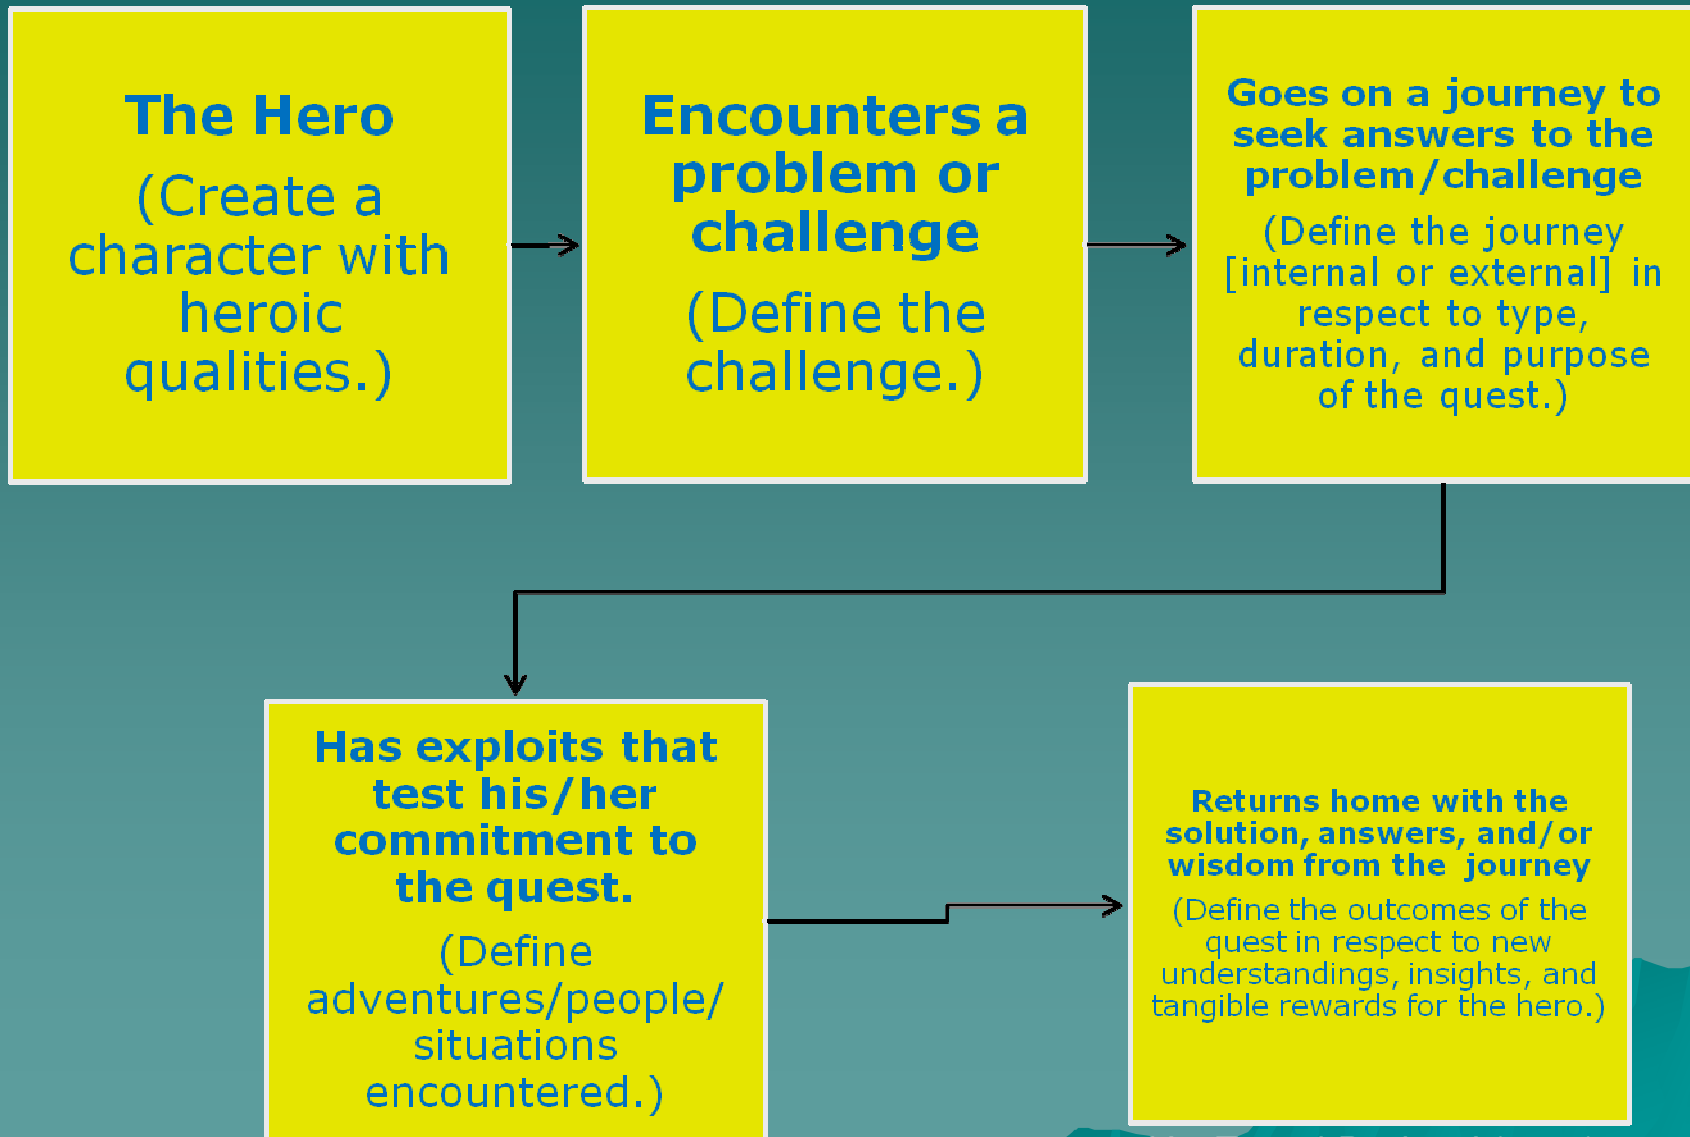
The Hero

(Create a character with heroic qualities.)

Encounters a problem or challenge

(Define the challenge.)

Goes on a journey to seek answers to the problem/challenge

(Define the journey [internal or external] in respect to type, duration, and purpose of the quest.)

Has exploits that test his/her commitment to the quest.

(Define adventures/people/ situations encountered.)

Returns home with the solution, answers, and/or wisdom from the journey

(Define the outcomes of the quest in respect to new understandings, insights, and tangible rewards for the hero.)